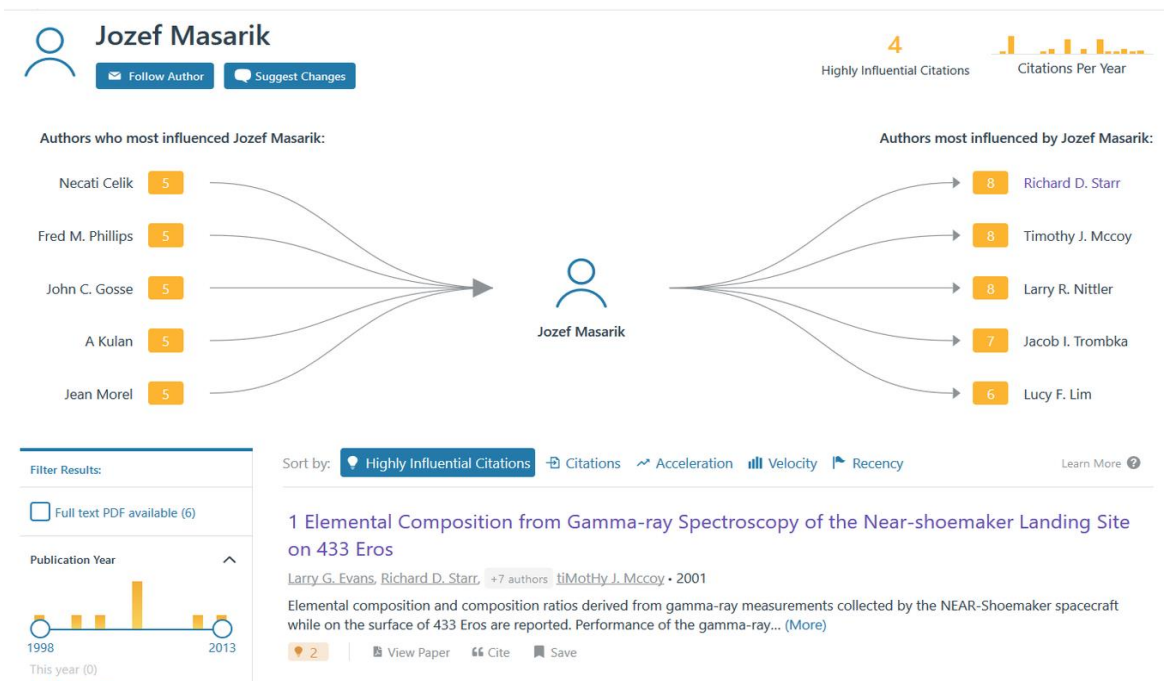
Jozef Masarik

Follow Author

Suggest Changes

4
Highly Influential Citations

Citations Per Year

Authors who most influenced Jozef Masarik:

Necati Celik 5

Fred M. Phillips 5

John C. Gosse 5

A Kulan 5

Jean Morel 5

Jozef Masarik

Authors most influenced by Jozef Masarik:

8 Richard D. Starr

8 Timothy J. Mccoy

8 Larry R. Nittler

7 Jacob I. Trombka

6 Lucy F. Lim

Filter Results:

Full text PDF available (6)

Publication Year

1998

2013

This year (0)

Sort by: Highly Influential Citations Citations Acceleration Velocity Recency

Learn More

1 Elemental Composition from Gamma-ray Spectroscopy of the Near-shoemaker Landing Site on 433 Eros

Larry G. Evans, Richard D. Starr, +7 authors tiMotHy J. Mccoy • 2001

Elemental composition and composition ratios derived from gamma-ray measurements collected by the NEAR-Shoemaker spacecraft while on the surface of 433 Eros are reported. Performance of the gamma-ray... (More)

2 View Paper Cite Save